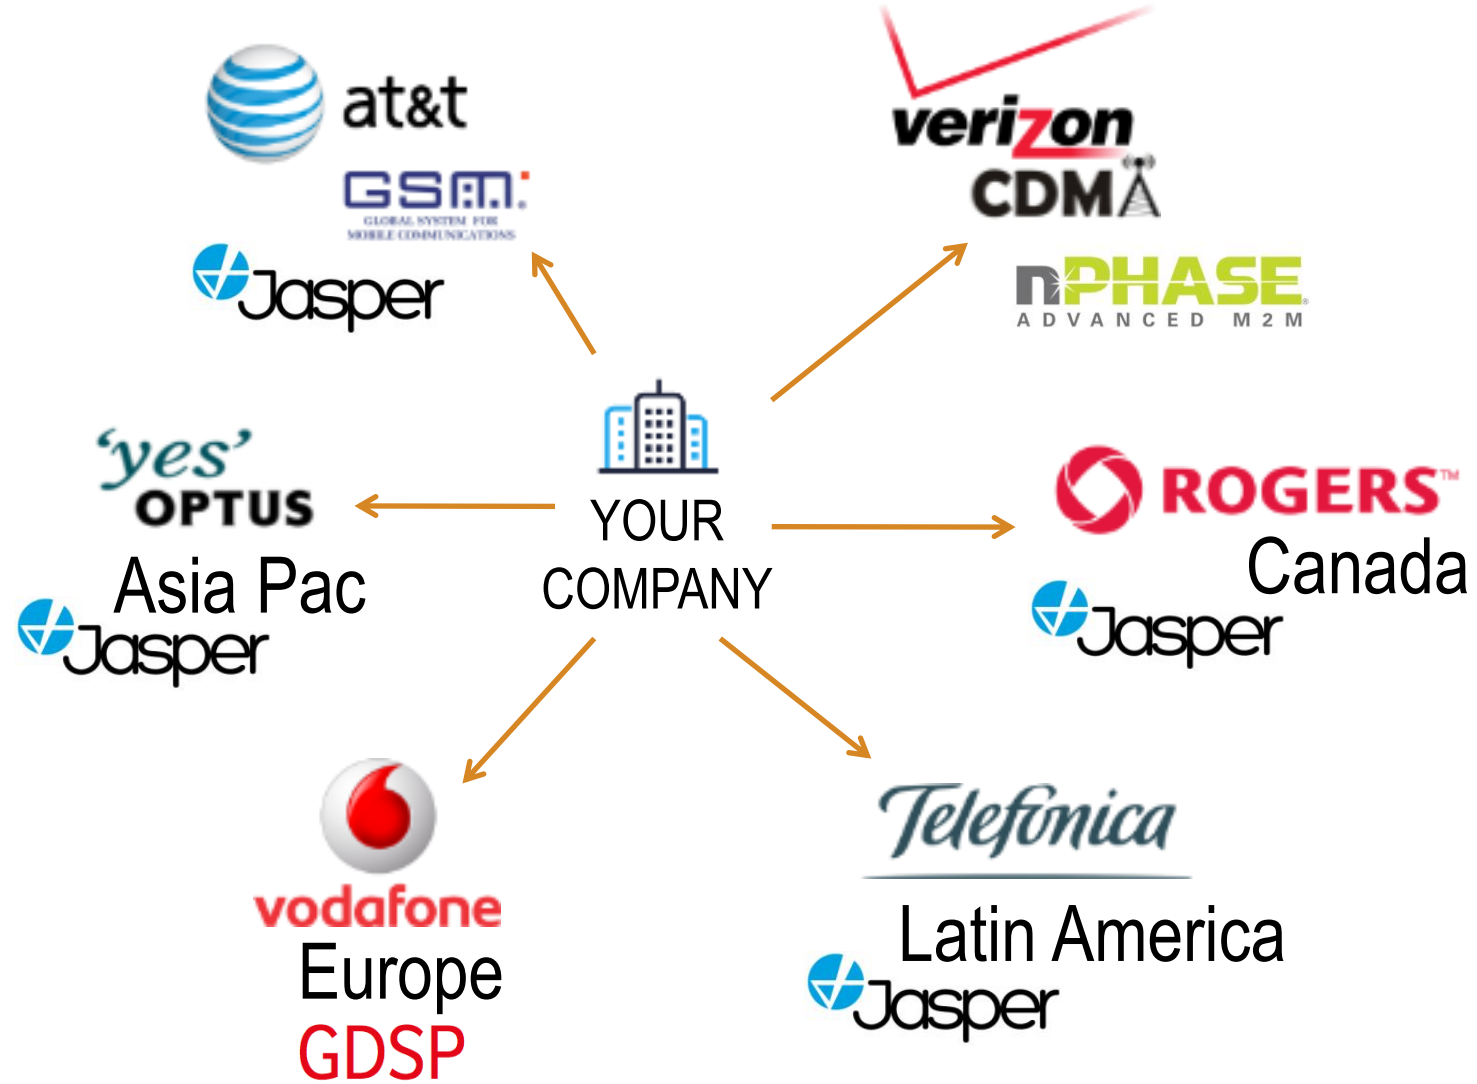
at&t
GSM
GLOBAL SYSTEM FOR MOBILE COMMUNICATIONS
Jasper

verizon
CDMA
nPHASE
ADVANCED M2M

'yes'
OPTUS
Asia Pac
Jasper

YOUR COMPANY

ROGERS™
Canada
Jasper

vodafone
Europe
GDSP

Telefónica
Latin America
Jasper